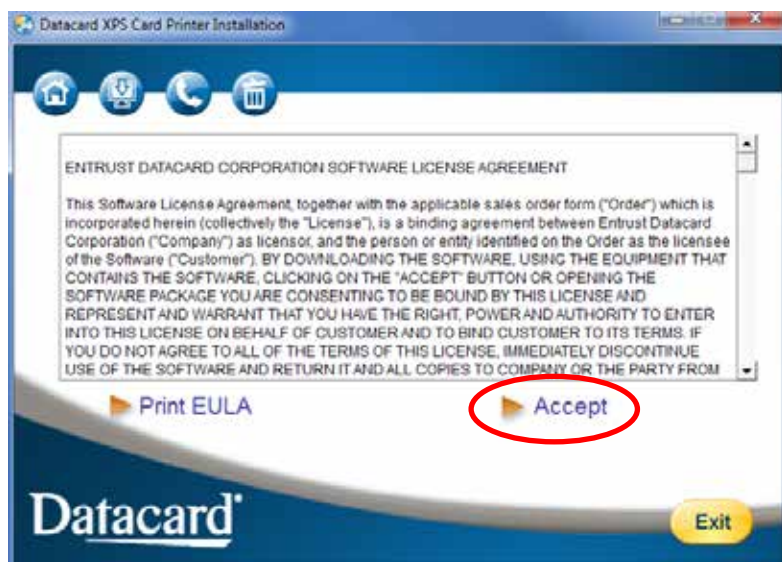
Datacard XPS Card Printer Installation

ENTRUST DATACARD CORPORATION SOFTWARE LICENSE AGREEMENT

This Software License Agreement, together with the applicable sales order form ("Order") which is incorporated herein (collectively the "License"), is a binding agreement between Entrust Datacard Corporation ("Company") as licensor, and the person or entity identified on the Order as the licensee of the Software ("Customer"). BY DOWNLOADING THE SOFTWARE, USING THE EQUIPMENT THAT CONTAINS THE SOFTWARE, CLICKING ON THE "ACCEPT" BUTTON OR OPENING THE SOFTWARE PACKAGE YOU ARE CONSENTING TO BE BOUND BY THIS LICENSE AND REPRESENT AND WARRANT THAT YOU HAVE THE RIGHT, POWER AND AUTHORITY TO ENTER INTO THIS LICENSE ON BEHALF OF CUSTOMER AND TO BIND CUSTOMER TO ITS TERMS. IF YOU DO NOT AGREE TO ALL OF THE TERMS OF THIS LICENSE, IMMEDIATELY DISCONTINUE USE OF THE SOFTWARE AND RETURN IT AND ALL COPIES TO COMPANY OR THE PARTY FROM

Print EULA

Accept

Datacard

Exit